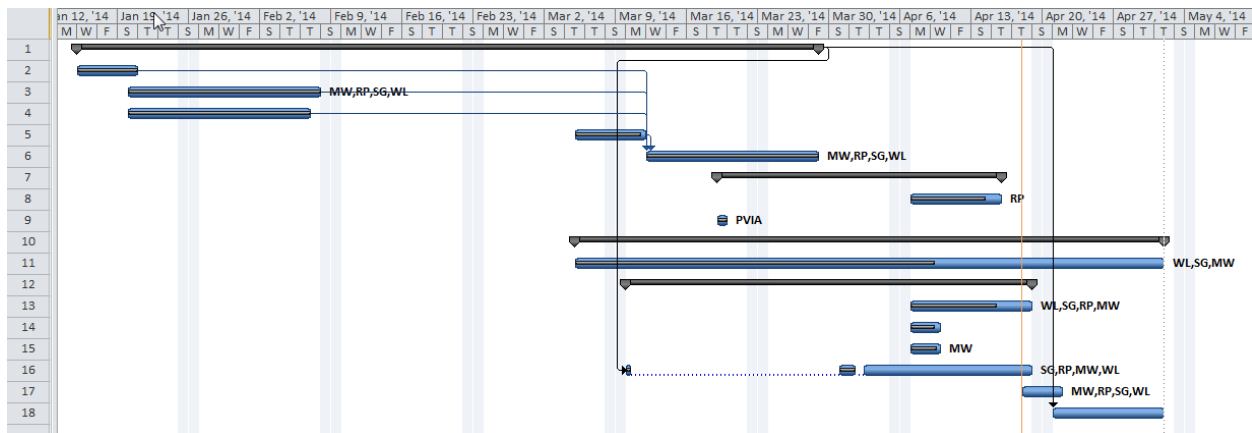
an 12, '14 | Jan 19, '14 | Jan 26, '14 | Feb 2, '14 | Feb 9, '14 | Feb 16, '14 | Feb 23, '14 | Mar 2, '14 | Mar 9, '14 | Mar 16, '14 | Mar 23, '14 | Mar 30, '14 | Apr 6, '14 | Apr 13, '14 | Apr 20, '14 | Apr 27, '14 | May 4, '14
M W F S T T S M W F S T T S M W F S T T S M W F S T T S M W F S T T S M W F S T T S M W F S T T S M W F S T T S M W

1
2
3 MW,RP,SG,WL
4
5
6 MW,RP,SG,WL
7
8 RP
9 PVIA
10
11 WL,SG,MW
12
13 WL,SG,RP,MW
14
15 MW
16 SG,RP,MW,WL
17 MW,RP,SG,WL
18